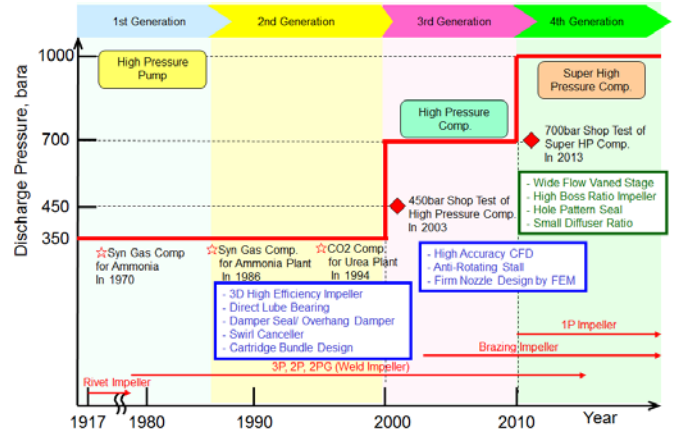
1st Generation

2nd Generation

3rd Generation

4th Generation

Discharge Pressure, bara

1000

700

450

350

High Pressure Pump

High Pressure Comp.

Super High Pressure Comp.

700bar Shop Test of Super HP Comp. In 2013

450bar Shop Test of High Pressure Comp. In 2003

- Wide Flow Vaned Stage
- High Boss Ratio Impeller
- Hole Pattern Seal
- Small Diffuser Ratio

☆Syn Gas Comp for Ammonia In 1970

☆Syn Gas Comp. for Ammonia Plant In 1986

☆CO2 Comp. for Urea Plant In 1994

- High Accuracy CFD
- Anti-Rotating Stall
- Firm Nozzle Design by FEM

- 3D High Efficiency Impeller
- Direct Lube Bearing
- Damper Seal/ Overhang Damper
- Swirl Canceller
- Cartridge Bundle Design

1P Impeller

Brazing Impeller

Rivet Impeller

3P, 2P, 2PG (Weld Impeller)

1917

1980

1990

2000

2010

Year